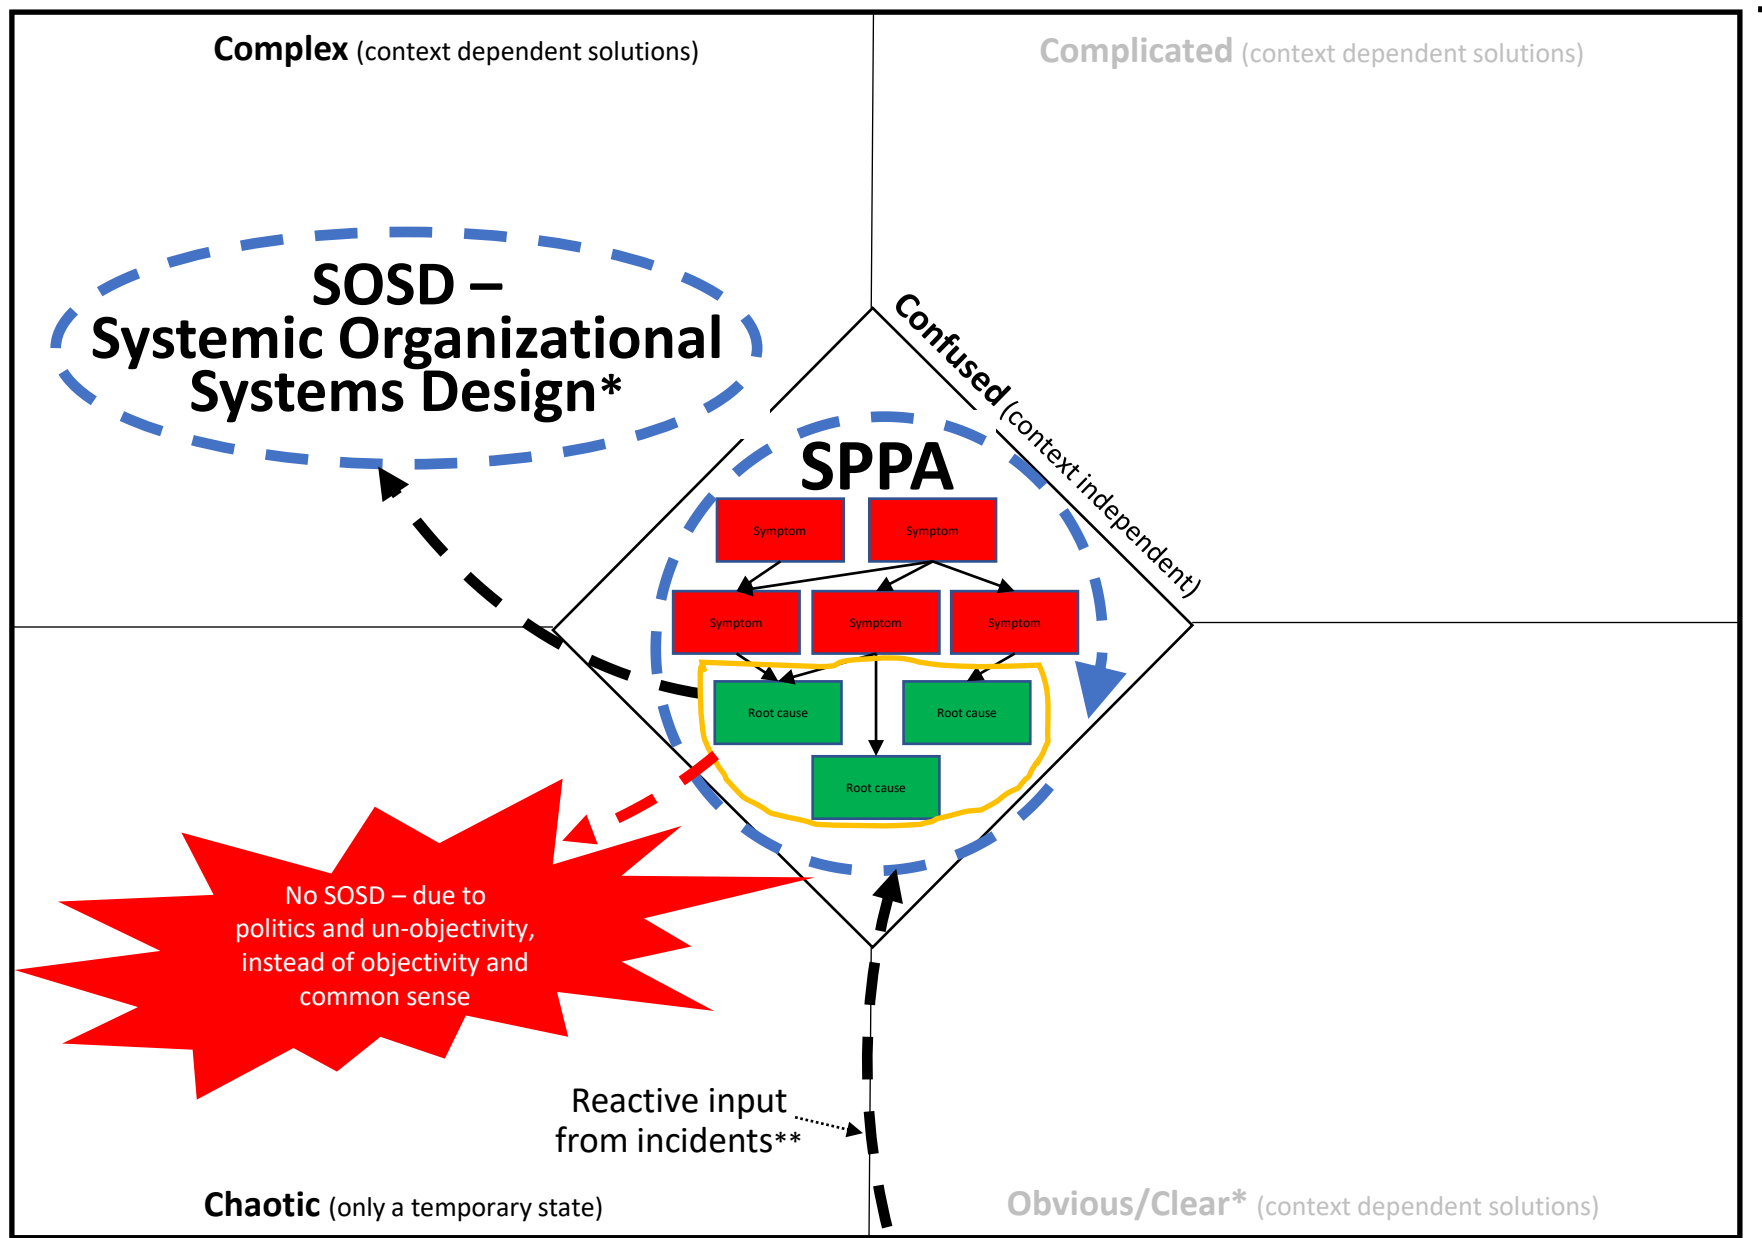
Complex (context dependent solutions)

Complicated (context dependent solutions)

SOSD – Systemic Organizational Systems Design*

Confused (context independent)

SPPA

Symptom

Symptom

Symptom

Symptom

Symptom

Root cause

Root cause

Root cause

No SOSD – due to politics and un-objectivity, instead of objectivity and common sense

Reactive input from incidents**

Chaotic (only a temporary state)

Obvious/Clear* (context dependent solutions)